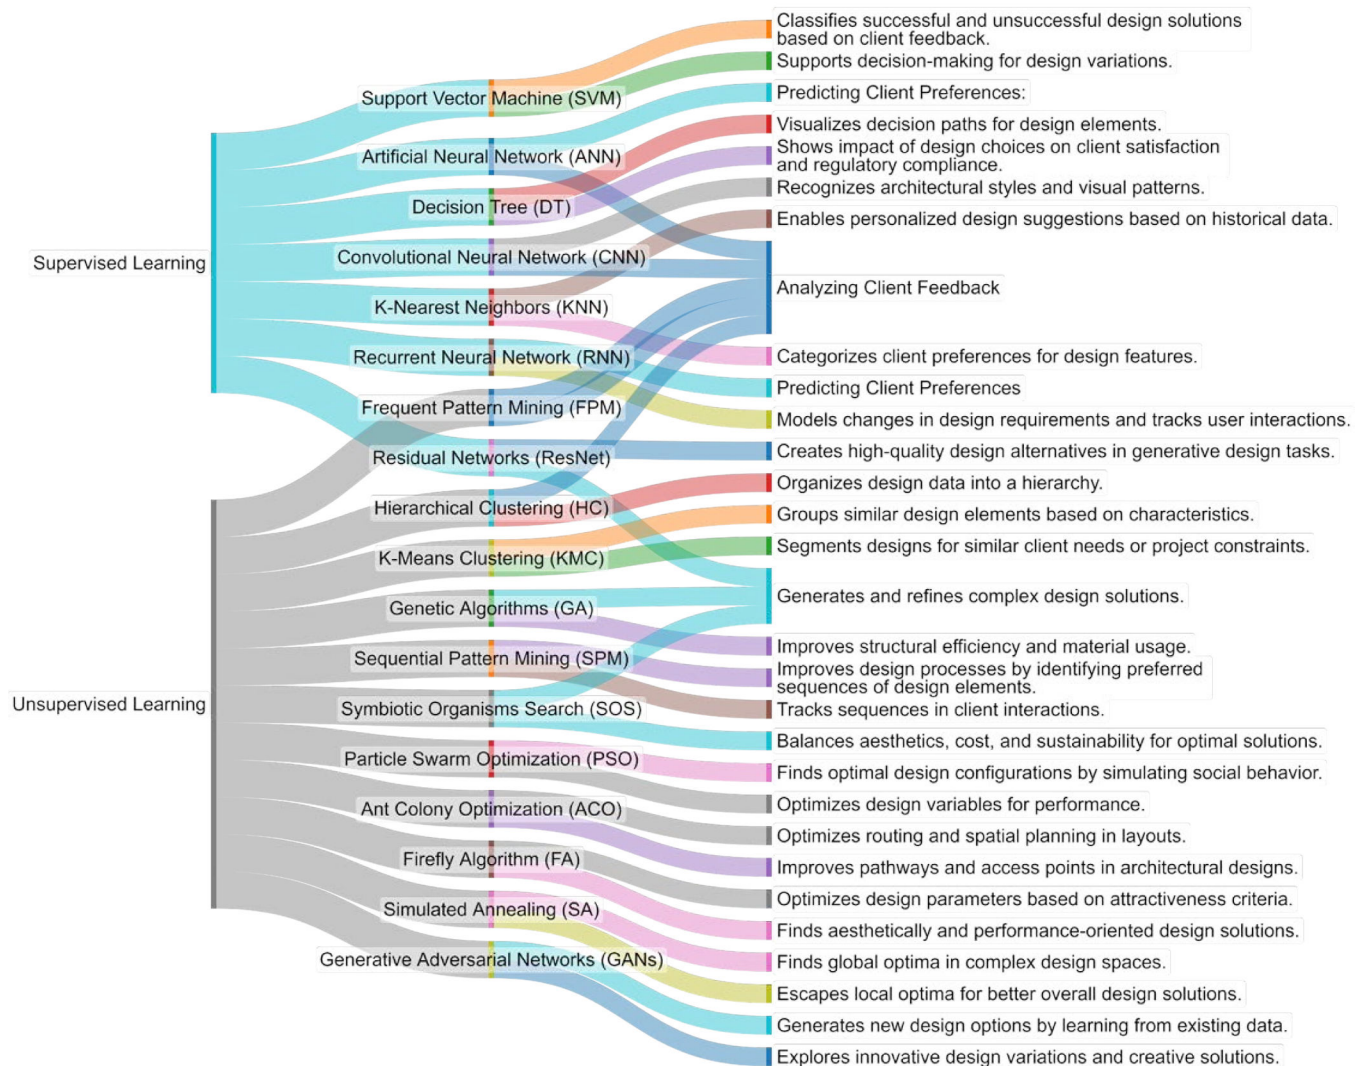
Supervised Learning

Unsupervised Learning

Support Vector Machine (SVM)

Artificial Neural Network (ANN)

Decision Tree (DT)

Convolutional Neural Network (CNN)

K-Nearest Neighbors (KNN)

Recurrent Neural Network (RNN)

Frequent Pattern Mining (FPM)

Residual Networks (ResNet)

Hierarchical Clustering (HC)

K-Means Clustering (KMC)

Genetic Algorithms (GA)

Sequential Pattern Mining (SPM)

Symbiotic Organisms Search (SOS)

Particle Swarm Optimization (PSO)

Ant Colony Optimization (ACO)

Firefly Algorithm (FA)

Simulated Annealing (SA)

Generative Adversarial Networks (GANs)

Classifies successful and unsuccessful design solutions based on client feedback.

Supports decision-making for design variations.

Predicting Client Preferences:

Visualizes decision paths for design elements.

Shows impact of design choices on client satisfaction and regulatory compliance.

Recognizes architectural styles and visual patterns.

Enables personalized design suggestions based on historical data.

Analyzing Client Feedback

Categorizes client preferences for design features.

Predicting Client Preferences

Models changes in design requirements and tracks user interactions.

Creates high-quality design alternatives in generative design tasks.

Organizes design data into a hierarchy.

Groups similar design elements based on characteristics.

Segments designs for similar client needs or project constraints.

Generates and refines complex design solutions.

Improves structural efficiency and material usage.

Improves design processes by identifying preferred sequences of design elements.

Tracks sequences in client interactions.

Balances aesthetics, cost, and sustainability for optimal solutions.

Finds optimal design configurations by simulating social behavior.

Optimizes design variables for performance.

Optimizes routing and spatial planning in layouts.

Improves pathways and access points in architectural designs.

Optimizes design parameters based on attractiveness criteria.

Finds aesthetically and performance-oriented design solutions.

Finds global optima in complex design spaces.

Escapes local optima for better overall design solutions.

Generates new design options by learning from existing data.

Explores innovative design variations and creative solutions.